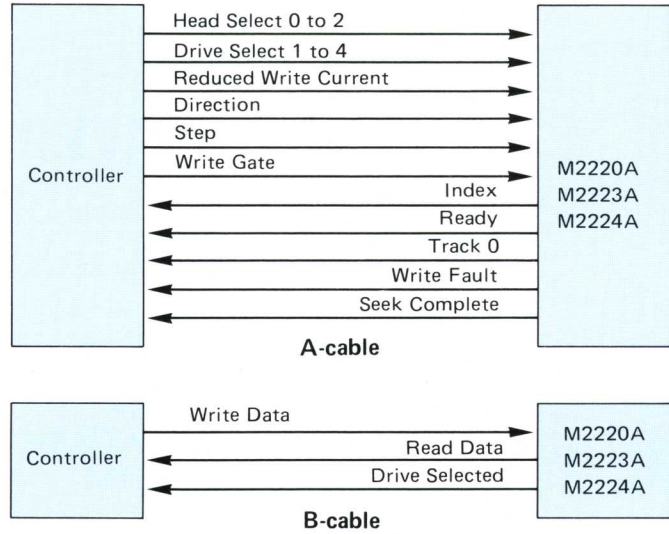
Controller

Head Select 0 to 2
Drive Select 1 to 4
Reduced Write Current
Direction
Step
Write Gate
Index
Ready
Track 0
Write Fault
Seek Complete

M2220A
M2223A
M2224A

A-cable

Controller

Write Data
Read Data
Drive Selected

M2220A
M2223A
M2224A

B-cable